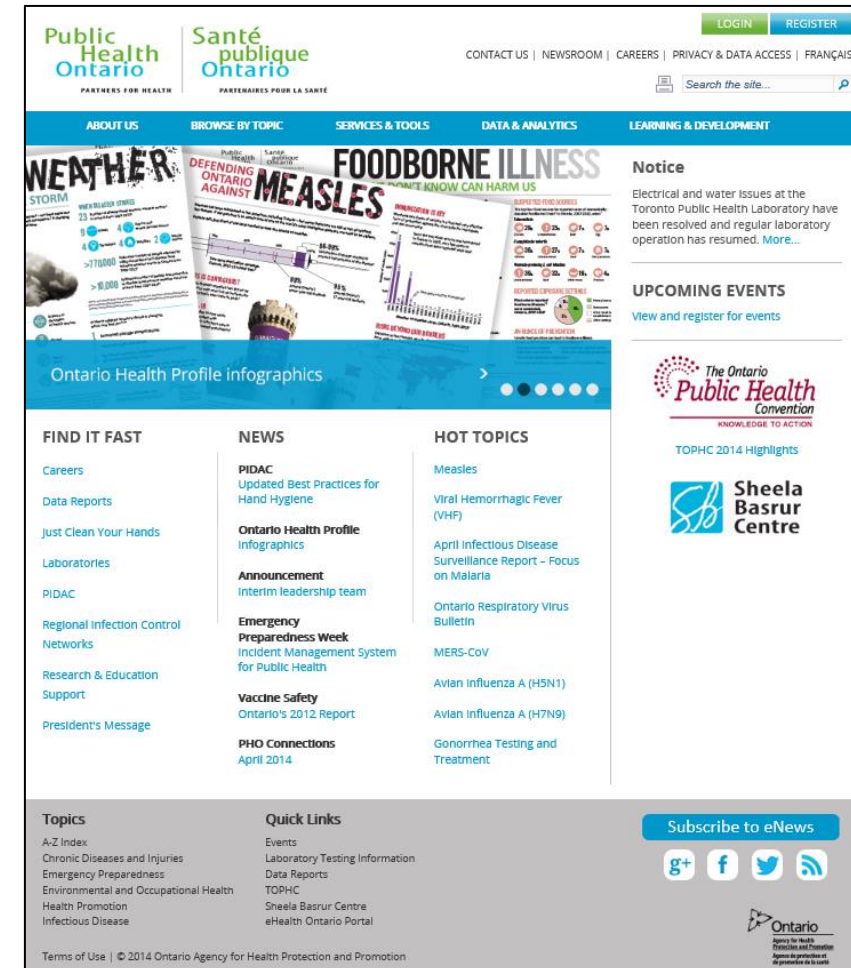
Public Health Ontario
PARTNERS FOR HEALTH

Santé publique Ontario
PARTENAIRES POUR LA SANTÉ

LOGIN | REGISTER

CONTACT US | NEWSROOM | CAREERS | PRIVACY & DATA ACCESS | FRANÇAIS

Search the site...

ABOUT US | BROWSE BY TOPIC | SERVICES & TOOLS | DATA & ANALYTICS | LEARNING & DEVELOPMENT

WEATHER
DEFENDING ONTARIO AGAINST MEASLES
FOODBORNE ILLNESS
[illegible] DON'T KNOW CAN HARM US

Ontario Health Profile infographics

Notice

Electrical and water issues at the Toronto Public Health Laboratory have been resolved and regular laboratory operation has resumed. More...

UPCOMING EVENTS

View and register for events

The Ontario Public Health Convention
KNOWLEDGE TO ACTION

TOPHC 2014 Highlights

Sheela Basrur Centre

FIND IT FAST

Careers

Data Reports

Just Clean Your Hands

Laboratories

PIDAC

Regional Infection Control Networks

Research & Education Support

President's Message

NEWS

PIDAC
Updated Best Practices for Hand Hygiene

Ontario Health Profile
Infographics

Announcement
Interim leadership team

Emergency Preparedness Week
Incident Management System for Public Health

Vaccine Safety
Ontario's 2012 Report

PHO Connections
April 2014

HOT TOPICS

Measles

Viral Hemorrhagic Fever (VHF)

April Infectious Disease Surveillance Report – Focus on Malaria

Ontario Respiratory Virus Bulletin

MERS-CoV

Avian Influenza A (H5N1)

Avian Influenza A (H7N9)

Gonorrhea Testing and Treatment

Topics

A-Z Index
Chronic Diseases and Injuries
Emergency Preparedness
Environmental and Occupational Health
Health Promotion
Infectious Disease

Quick Links

Events
Laboratory Testing Information
Data Reports
TOPHC
Sheela Basrur Centre
eHealth Ontario Portal

Subscribe to eNews

Ontario
Agency for Health Protection and Promotion
Agence de protection et de promotion de la santé

Terms of Use | © 2014 Ontario Agency for Health Protection and Promotion